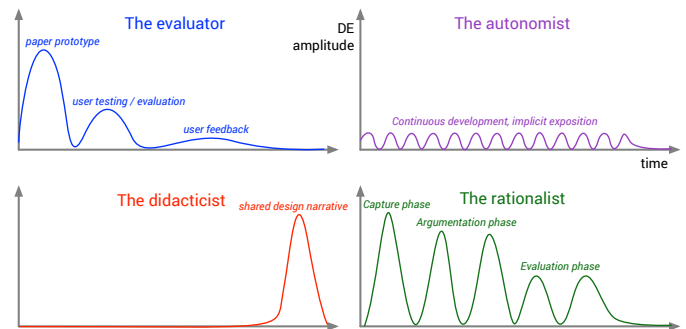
The evaluator

paper prototype

user testing / evaluation

user feedback

DE amplitude

The autonomist

Continuous development, implicit exposition

time

The didacticist

shared design narrative

The rationalist

Capture phase

Argumentation phase

Evaluation phase